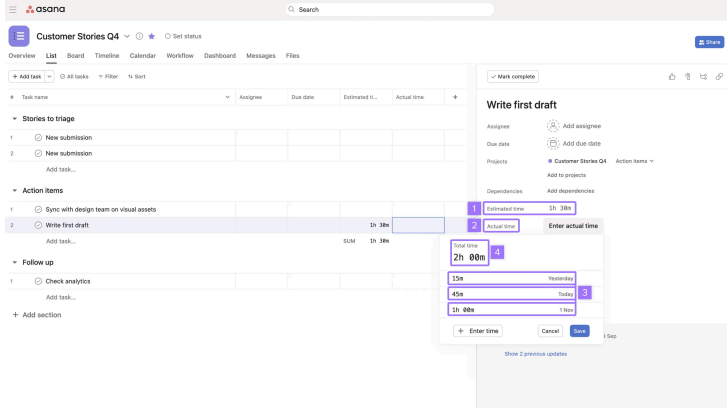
asana

Search

Customer Stories Q4

Set status

Share

Overview List Board Timeline Calendar Workflow Dashboard Messages Files

+ Add task | All tasks | Filter | Sort

| # | Task name | Assignee | Due date | Estimated ti... | Actual time | + |
|---|---|---|---|---|---|---|
| | Stories to triage | | | | | |
| 1 | New submission | | | | | |
| 2 | New submission | | | | | |
| | Add task... | | | | | |
| | Action items | | | | | |
| 1 | Sync with design team on visual assets | | | | | |
| 2 | Write first draft | | | 1h 30m | | |
| | Add task... | | | SUM 1h 30m | | |
| | Follow up | | | | | |
| 1 | Check analytics | | | | | |
| | Add task... | | | | | |

+ Add section

Mark complete

Write first draft

Assignee | Add assignee

Due date | Add due date

Projects | Customer Stories Q4 | Action items

Add to projects

Dependencies | Add dependencies

1 Estimated time 1h 30m

2 Actual time

Enter actual time

Total time
2h 00m
4

15m Yesterday

45m Today
3

1h 00m 1 Nov

+ Enter time

Cancel Save

Sep

Show 2 previous updates